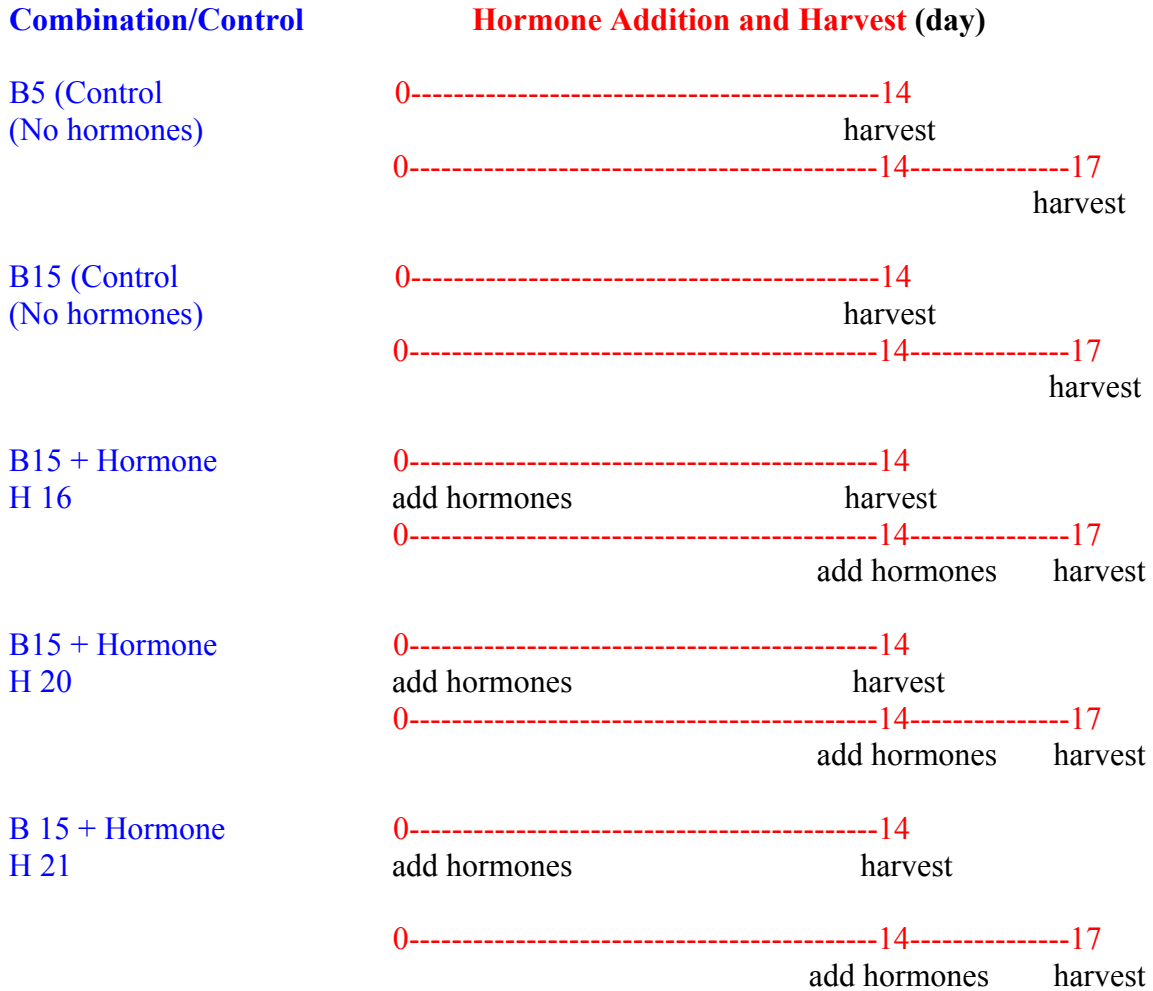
Combination/Control Hormone Addition and Harvest (day)

B5 (Control
(No hormones)
0----------------------------------------14
harvest
0----------------------------------------14--------------17
harvest

B15 (Control
(No hormones)
0----------------------------------------14
harvest
0----------------------------------------14--------------17
harvest

B15 + Hormone
H 16
0----------------------------------------14
add hormones harvest
0----------------------------------------14--------------17
add hormones harvest

B15 + Hormone
H 20
0----------------------------------------14
add hormones harvest
0----------------------------------------14--------------17
add hormones harvest

B 15 + Hormone
H 21
0----------------------------------------14
add hormones harvest

0----------------------------------------14--------------17
add hormones harvest